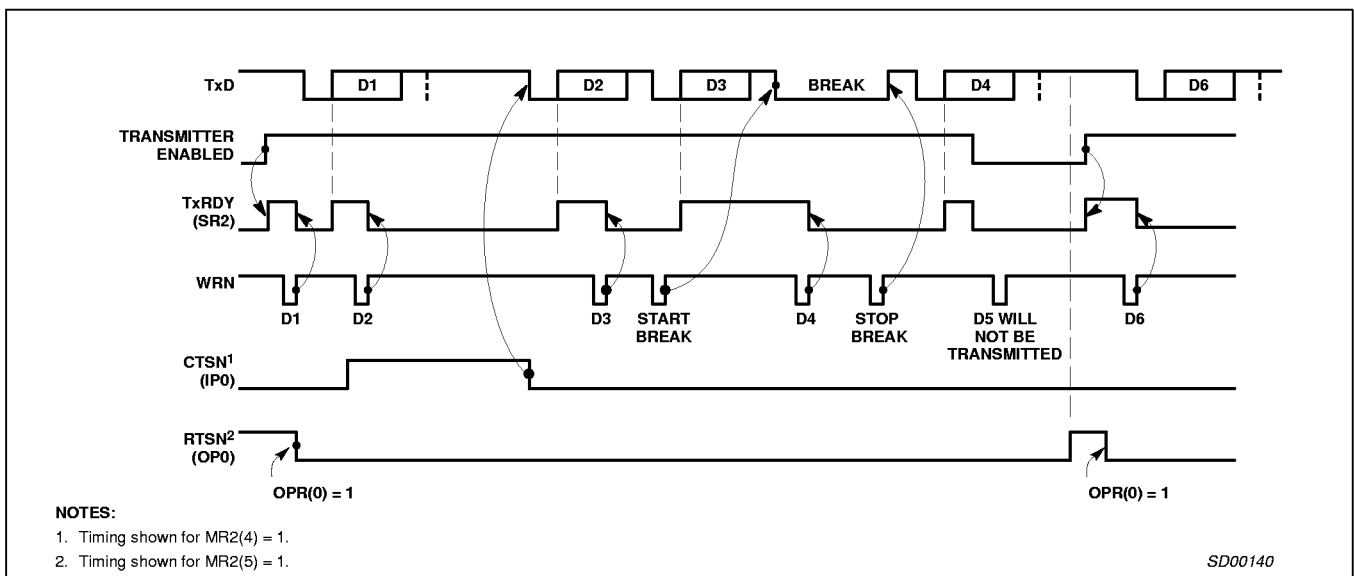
TxD

D1

D2

D3

BREAK

D4

D6

TRANSMITTER ENABLED

TxRDY (SR2)

WRN

D1

D2

D3

START BREAK

D4

STOP BREAK

D5 WILL NOT BE TRANSMITTED

D6

CTSN$^1$ (IP0)

RTSN$^2$ (OP0)

OPR(0) = 1

OPR(0) = 1

NOTES:

1. Timing shown for MR2(4) = 1.

2. Timing shown for MR2(5) = 1.

SD00140